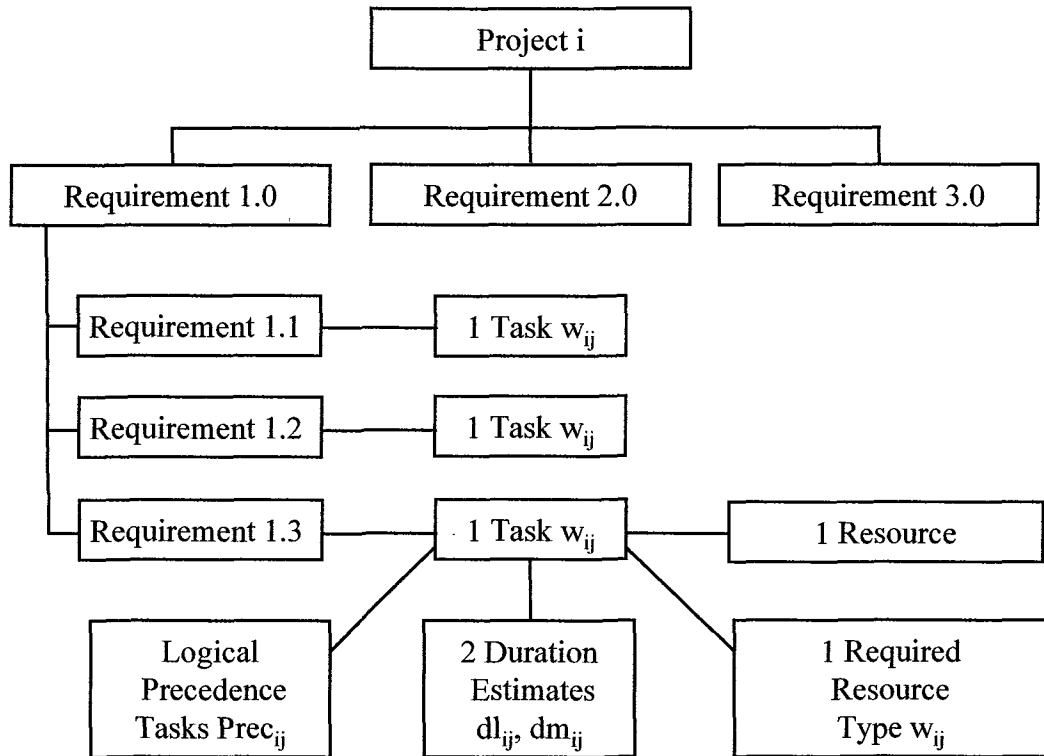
Project i

Requirement 1.0

Requirement 2.0

Requirement 3.0

Requirement 1.1

1 Task $w_{ij}$

Requirement 1.2

1 Task $w_{ij}$

Requirement 1.3

1 Task $w_{ij}$

1 Resource

Logical Precedence Tasks $Prec_{ij}$

2 Duration Estimates $dl_{ij}$, $dm_{ij}$

1 Required Resource Type $w_{ij}$